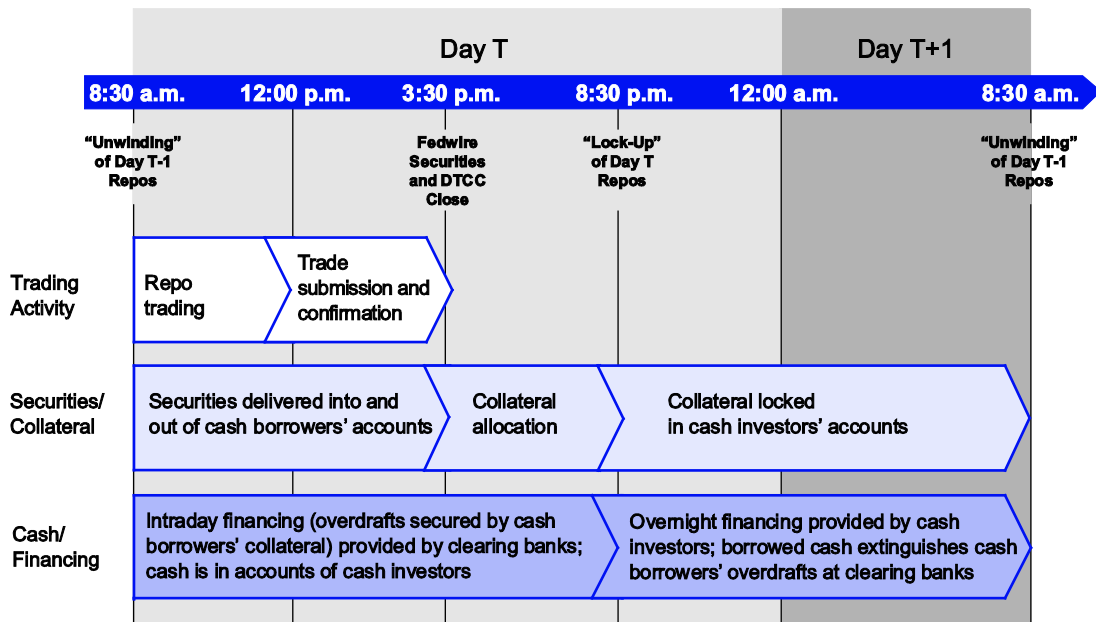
Day T

Day T+1

8:30 a.m.

12:00 p.m.

3:30 p.m.

8:30 p.m.

12:00 a.m.

8:30 a.m.

"Unwinding" of Day T-1 Repos

Fedwire Securities and DTCC Close

"Lock-Up" of Day T Repos

"Unwinding" of Day T-1 Repos

Trading Activity

Repo trading

Trade submission and confirmation

Securities/ Collateral

Securities delivered into and out of cash borrowers' accounts

Collateral allocation

Collateral locked in cash investors' accounts

Cash/ Financing

Intraday financing (overdrafts secured by cash borrowers' collateral) provided by clearing banks; cash is in accounts of cash investors

Overnight financing provided by cash investors; borrowed cash extinguishes cash borrowers' overdrafts at clearing banks